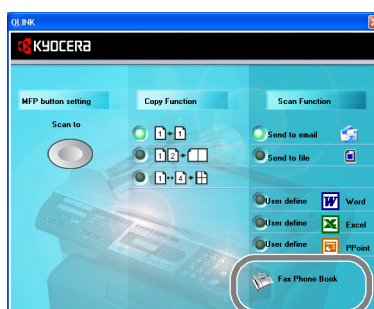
QLINK

KYOCERA

MFP button setting

Scan to

Copy Function

$1 \rightarrow 1$

$1\,2 \rightarrow$

$1 \cdots 4 \rightarrow$

Scan Function

Send to email

Send to file

User define

Word

User define

Excel

User define

PPoint

Fax Phone Book